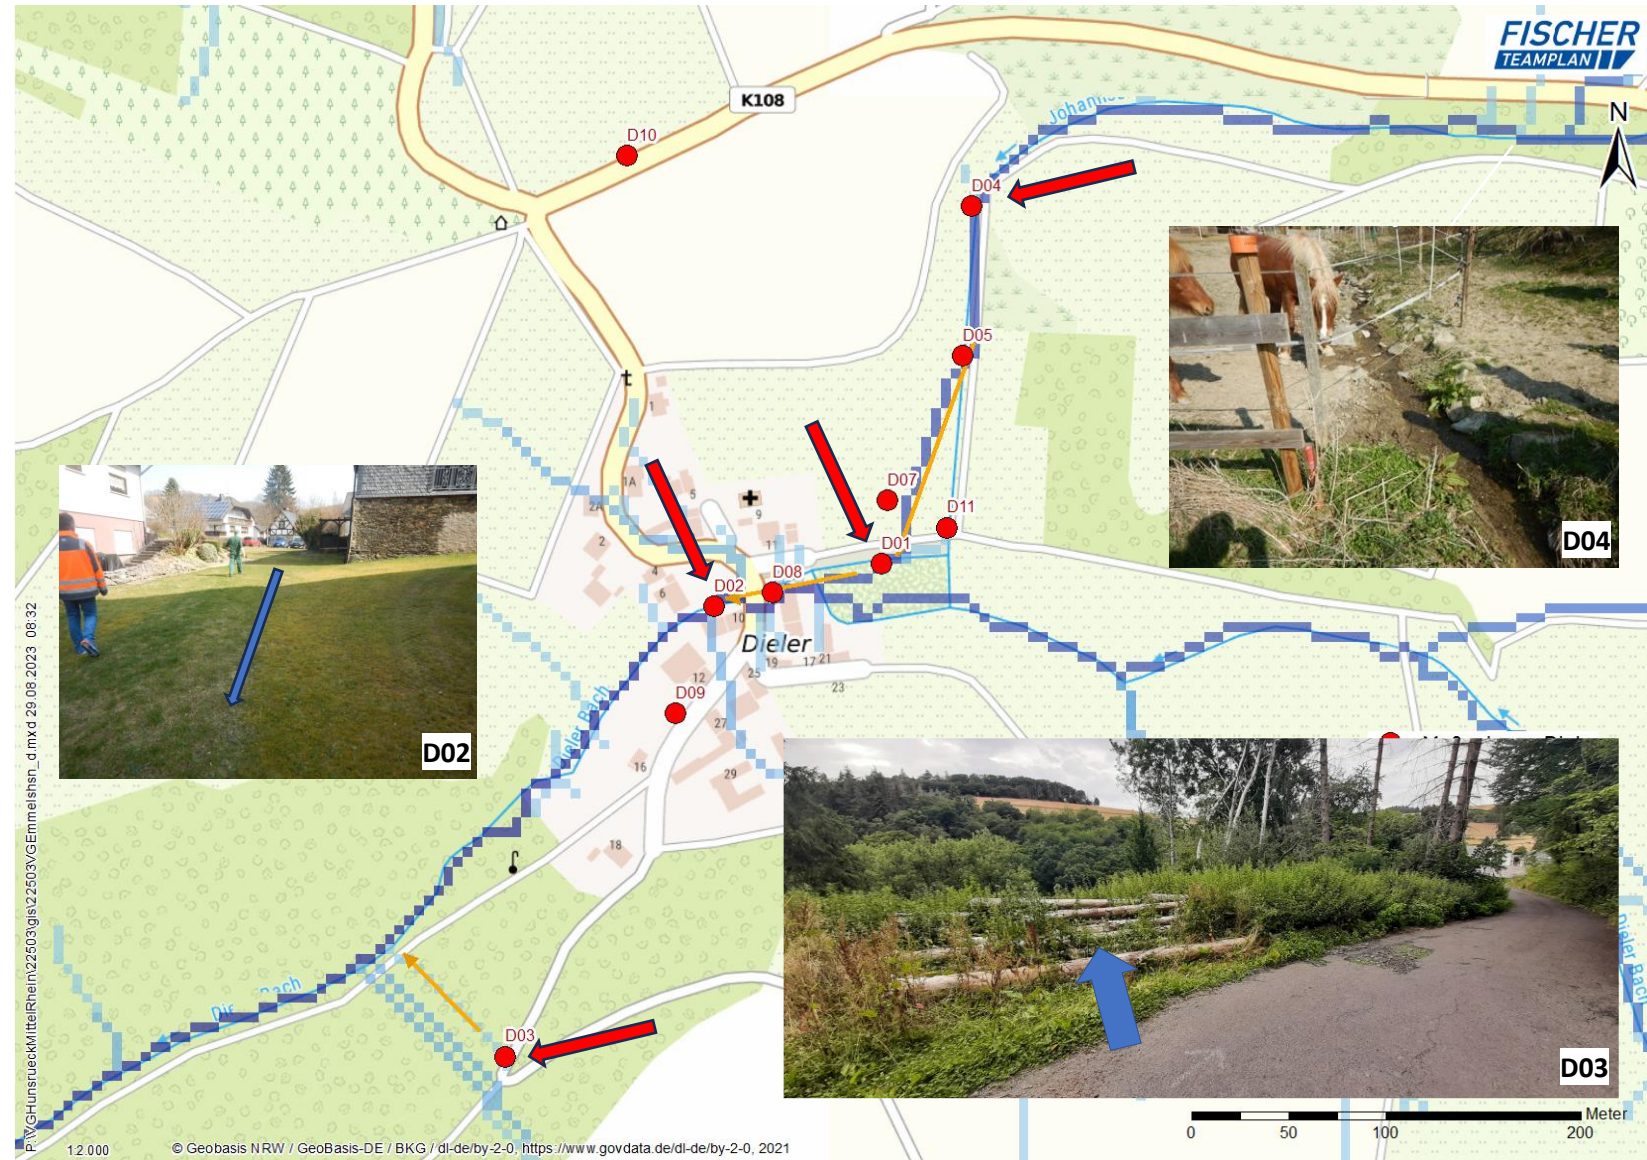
FISCHER
TEAMPLAN

N

K108

D10

Johannis

D04

D05

D07

D11

D01

D08

D02

Dieler

D09

Dieler Bach

Dieler Bach

D03

1
1A
2A
2
4
5
6
9
10
11
12
16
17
18
19
21
23
25
27
29

D02

D04

D03

Dieler Bach

P:\VGHunsrueckMittelRhein\22503\gis\22503VGEmmelshsn_d.mxd 29.08.2023 08:32

1:2.000

© Geobasis NRW / GeoBasis-DE / BKG / dl-de/by-2-0, https://www.govdata.de/dl-de/by-2-0, 2021

0
50
100
200
Meter